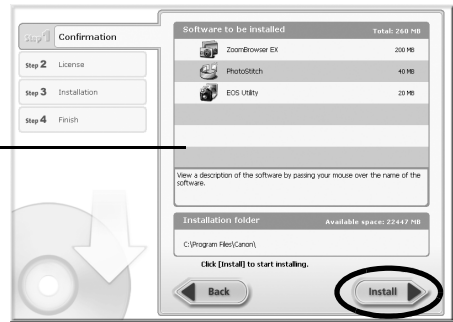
Step 1 Confirmation
Step 2 License
Step 3 Installation
Step 4 Finish

Software to be installed
Total: 260 MB

| | |
|---|---|
| ZoomBrowser EX | 200 MB |
| PhotoStitch | 40 MB |
| EOS Utility | 20 MB |

View a description of the software by passing your mouse over the name of the software.

Installation folder
Available space: 22447 MB
C:\Program Files\Canon\

Click [Install] to start installing.

Back
Install